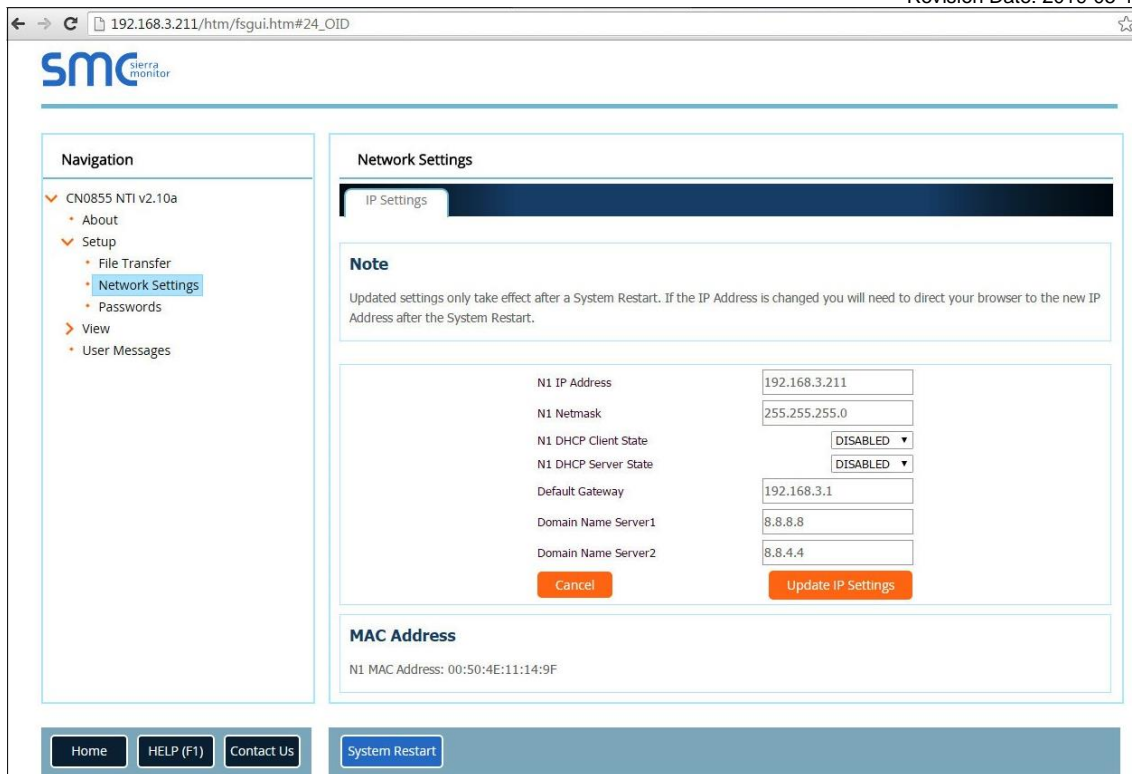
Revision Date: 2016-08-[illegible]

192.168.3.211/htm/fsgui.htm#24_OID

SMC sierra monitor

Navigation

CN0855 NTI v2.10a
About
Setup
File Transfer
Network Settings
Passwords
View
User Messages

Network Settings

IP Settings

Note

Updated settings only take effect after a System Restart. If the IP Address is changed you will need to direct your browser to the new IP Address after the System Restart.

| | |
|---|---|
| N1 IP Address | 192.168.3.211 |
| N1 Netmask | 255.255.255.0 |
| N1 DHCP Client State | DISABLED |
| N1 DHCP Server State | DISABLED |
| Default Gateway | 192.168.3.1 |
| Domain Name Server1 | 8.8.8.8 |
| Domain Name Server2 | 8.8.4.4 |

Cancel
Update IP Settings

MAC Address

N1 MAC Address: 00:50:4E:11:14:9F

Home
HELP (F1)
Contact Us
System Restart